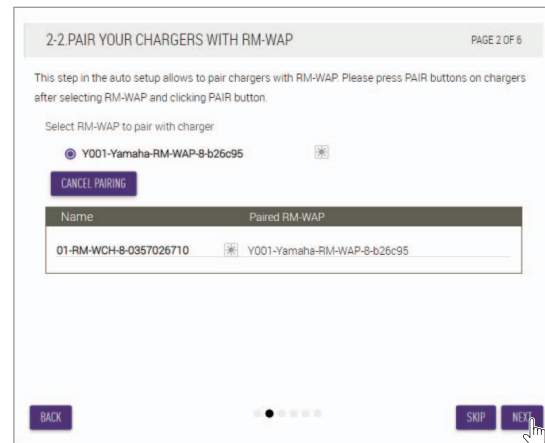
2-2.PAIR YOUR CHARGERS WITH RM-WAP

PAGE 2 OF 6

This step in the auto setup allows to pair chargers with RM-WAP. Please press PAIR buttons on chargers after selecting RM-WAP and clicking PAIR button.

Select RM-WAP to pair with charger

Y001-Yamaha-RM-WAP-8-b26c95

CANCEL PAIRING

| Name | Paired RM-WAP |
|---|---|
| 01-RM-WCH-8-0357026710 | Y001-Yamaha-RM-WAP-8-b26c95 |

BACK

SKIP

NEXT